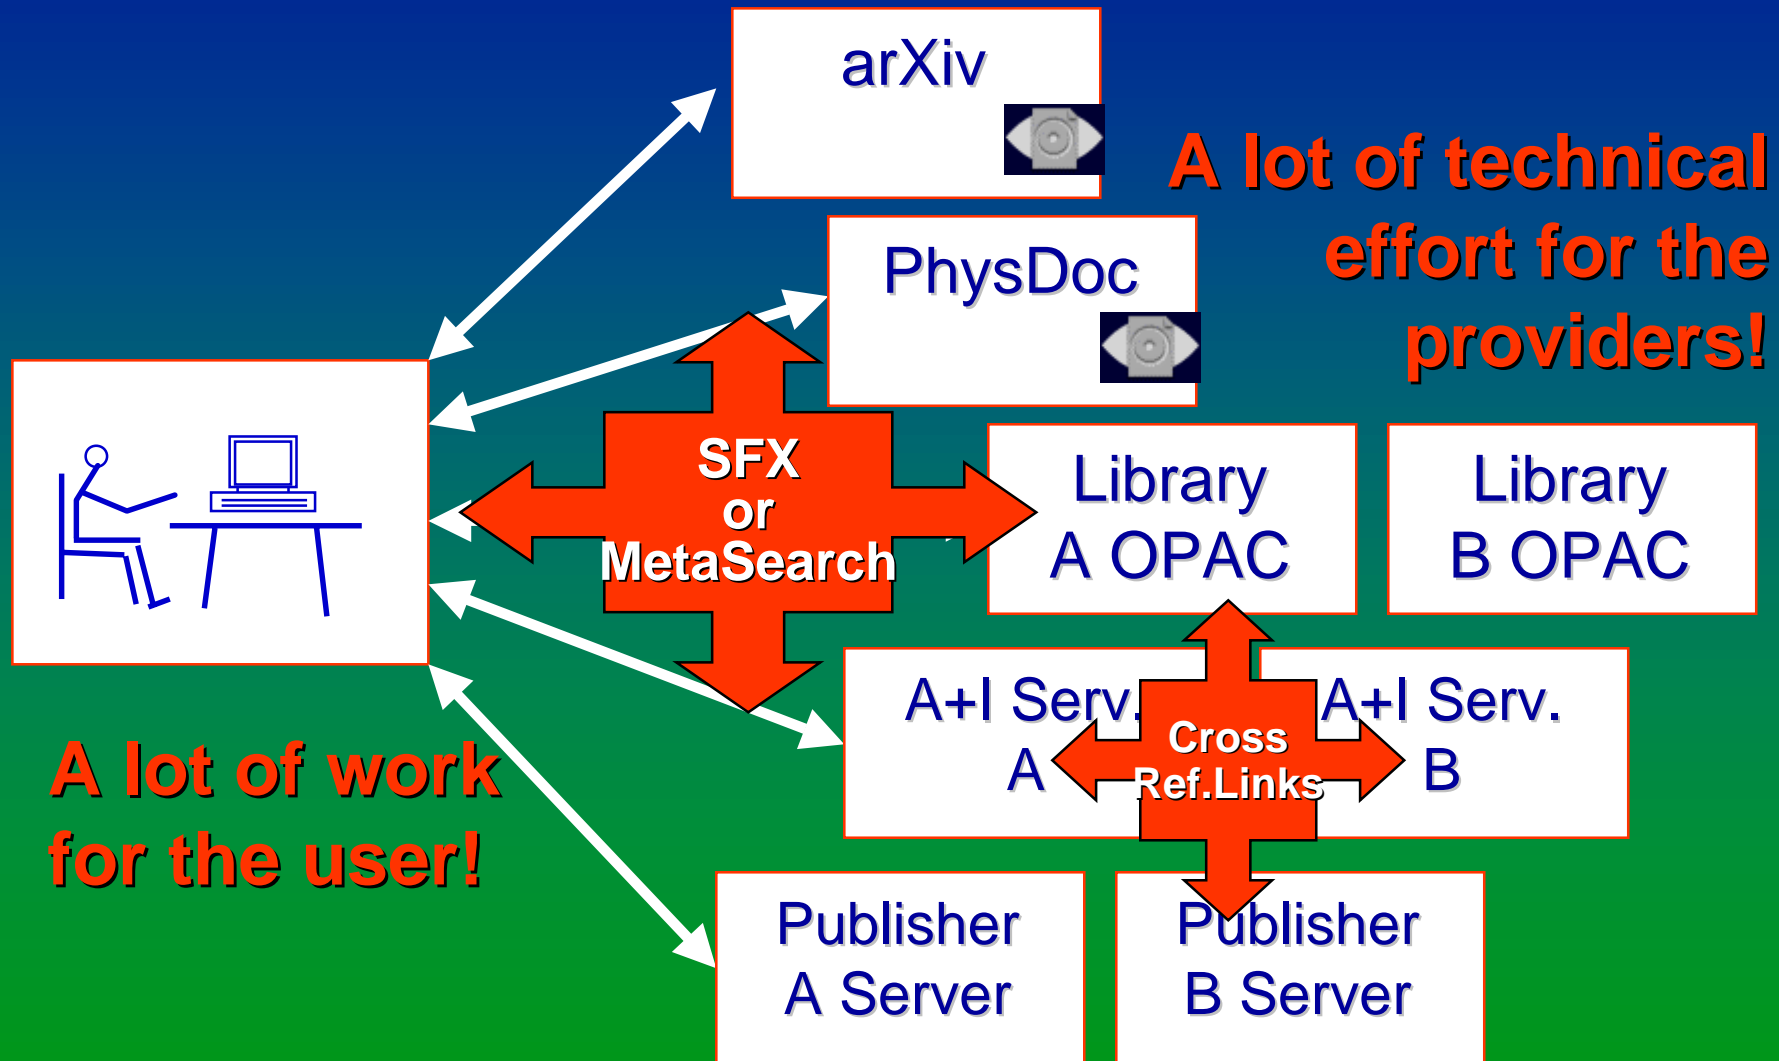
arXiv

A lot of technical effort for the providers!

PhysDoc

SFX or MetaSearch

Library A OPAC

Library B OPAC

A+I Serv. A

Cross Ref.Links

A+I Serv. B

A lot of work for the user!

Publisher A Server

Publisher B Server